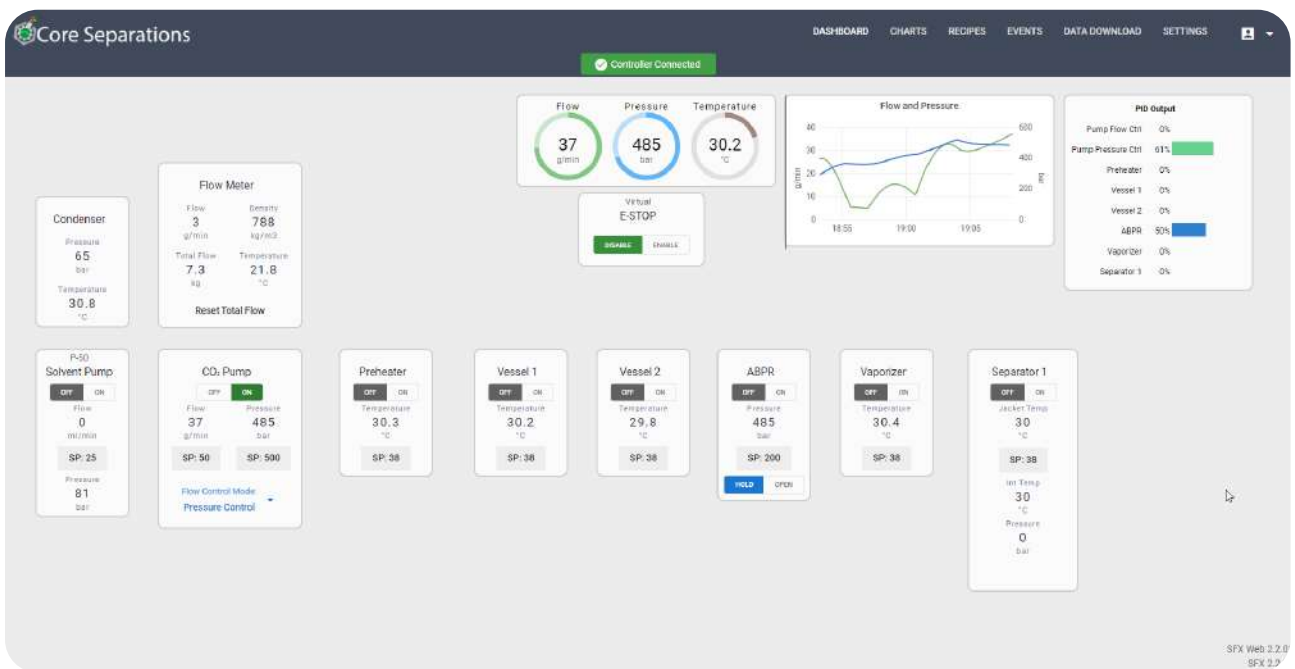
Core Separations

DASHBOARD CHARTS RECIPES EVENTS DATA DOWNLOAD SETTINGS

Controller Connected

Flow
37
g/min

Pressure
485
bar

Temperature
30.2
°C

Virtual
E-STOP
DISABLE ENABLE

Flow and Pressure
40 30 20 10 0
g/min
600 400 200 0
bar
18:55 19:00 19:05

PID Output
Pump Flow Ctrl 0%
Pump Pressure Ctrl 61%
Preheater 0%
Vessel 1 0%
Vessel 2 0%
ABPR 50%
Vaporizer 0%
Separator 1 0%

Condenser
Pressure
65
bar
Temperature
30.8
°C

Flow Meter
Flow
3
g/min
Density
788
kg/m3
Total Flow
7.3
kg
Temperature
21.8
°C
Reset Total Flow

P-50
Solvent Pump
OFF ON
Flow
0
ml/min
SP: 25
Pressure
81
bar

$CO_2$ Pump
OFF ON
Flow
37
g/min
Pressure
485
bar
SP: 50 SP: 500
Flow Control Mode
Pressure Control

Preheater
OFF ON
Temperature
30.3
°C
SP: 38

Vessel 1
OFF ON
Temperature
30.2
°C
SP: 38

Vessel 2
OFF ON
Temperature
29.8
°C
SP: 38

ABPR
OFF ON
Pressure
485
bar
SP: 200
HOLD OPEN

Vaporizer
OFF ON
Temperature
30.4
°C
SP: 38

Separator 1
OFF ON
Jacket Temp
30
°C
SP: 38
Int Temp
30
°C
Pressure
0
bar

SFX Web 2.2.0
SFX 2.2